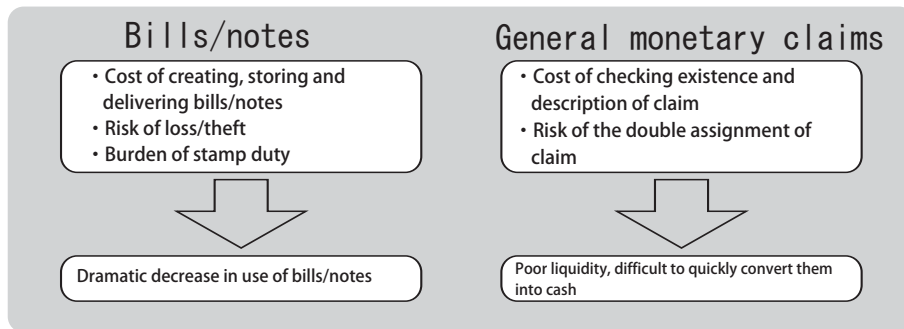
Bills/notes

・Cost of creating, storing and delivering bills/notes
・Risk of loss/theft
・Burden of stamp duty

Dramatic decrease in use of bills/notes

General monetary claims

・Cost of checking existence and description of claim
・Risk of the double assignment of claim

Poor liquidity, difficult to quickly convert them into cash